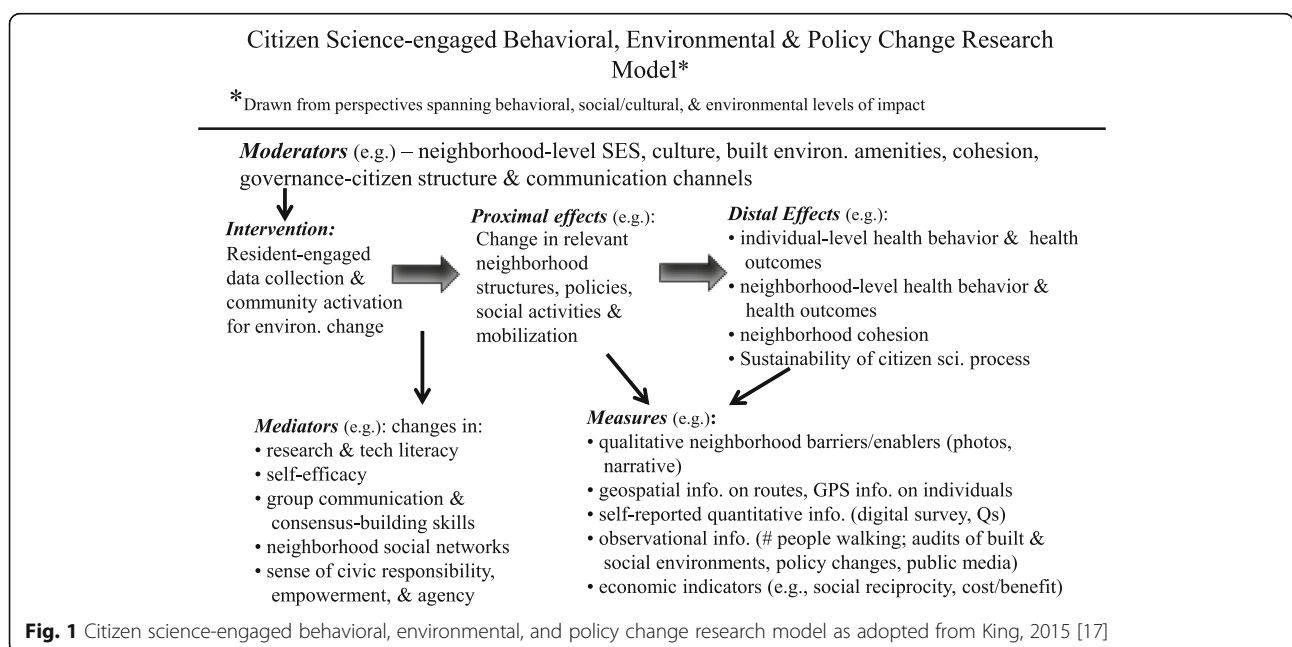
Citizen Science-engaged Behavioral, Environmental & Policy Change Research Model*

*Drawn from perspectives spanning behavioral, social/cultural, & environmental levels of impact

*Moderators* (e.g.) – neighborhood-level SES, culture, built environ. amenities, cohesion, governance-citizen structure & communication channels

*Intervention:*
Resident-engaged data collection & community activation for environ. change

*Proximal effects* (e.g.):
Change in relevant neighborhood structures, policies, social activities & mobilization

*Distal Effects* (e.g.):
• individual-level health behavior & health outcomes
• neighborhood-level health behavior & health outcomes
• neighborhood cohesion
• Sustainability of citizen sci. process

*Mediators* (e.g.): changes in:
• research & tech literacy
• self-efficacy
• group communication & consensus-building skills
• neighborhood social networks
• sense of civic responsibility, empowerment, & agency

*Measures* (e.g.):
• qualitative neighborhood barriers/enablers (photos, narrative)
• geospatial info. on routes, GPS info. on individuals
• self-reported quantitative info. (digital survey, Qs)
• observational info. (# people walking; audits of built & social environments, policy changes, public media)
• economic indicators (e.g., social reciprocity, cost/benefit)

**Fig. 1** Citizen science-engaged behavioral, environmental, and policy change research model as adopted from King, 2015 [17]